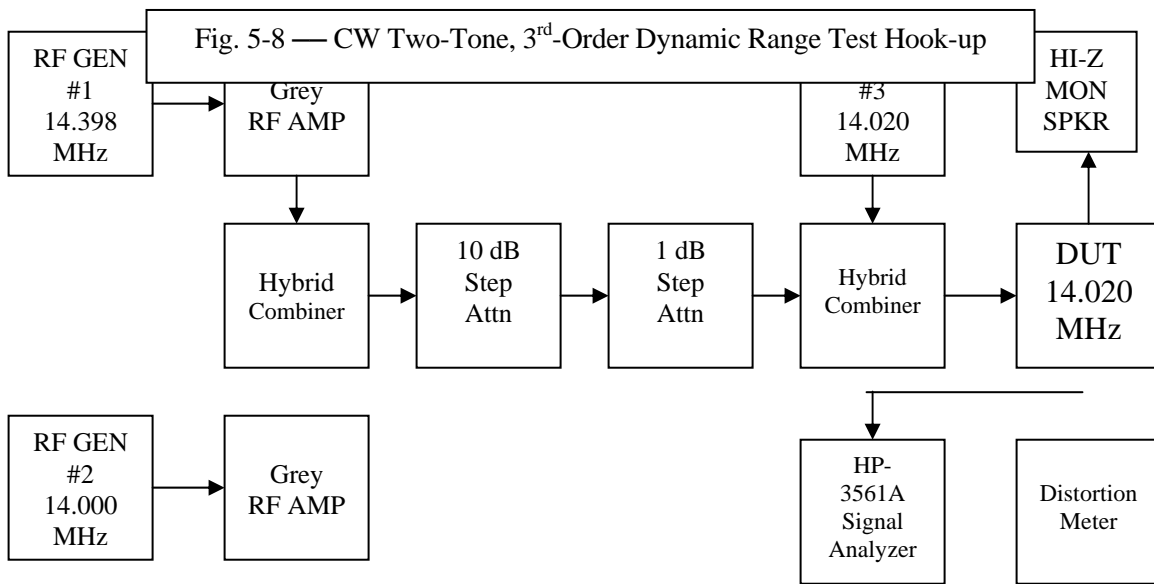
Fig. 5-8 — CW Two-Tone, 3$^{rd}$-Order Dynamic Range Test Hook-up

RF GEN #1 14.398 MHz

Grey RF AMP

#3 14.020 MHz

HI-Z MON SPKR

Hybrid Combiner

10 dB Step Attn

1 dB Step Attn

Hybrid Combiner

DUT 14.020 MHz

RF GEN #2 14.000 MHz

Grey RF AMP

HP-3561A Signal Analyzer

Distortion Meter